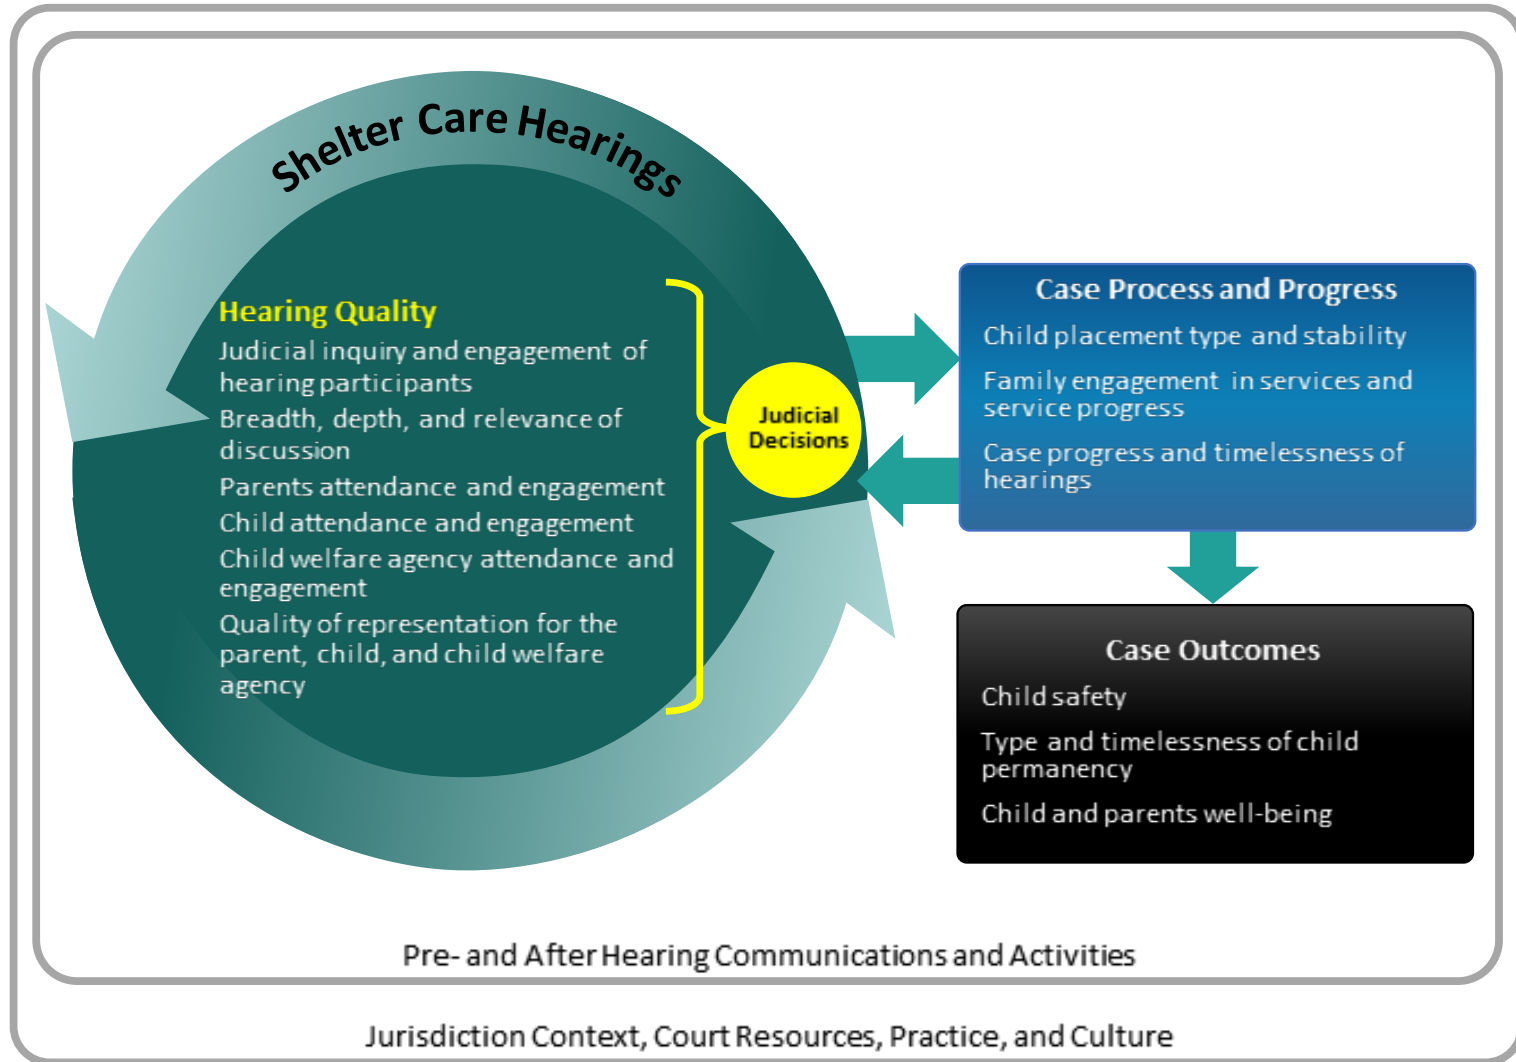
Shelter Care Hearings

Hearing Quality

Judicial inquiry and engagement of hearing participants

Breadth, depth, and relevance of discussion

Parents attendance and engagement

Child attendance and engagement

Child welfare agency attendance and engagement

Quality of representation for the parent, child, and child welfare agency

Judicial Decisions

Case Process and Progress

Child placement type and stability

Family engagement in services and service progress

Case progress and timelessness of hearings

Case Outcomes

Child safety

Type and timelessness of child permanency

Child and parents well-being

Pre- and After Hearing Communications and Activities

Jurisdiction Context, Court Resources, Practice, and Culture